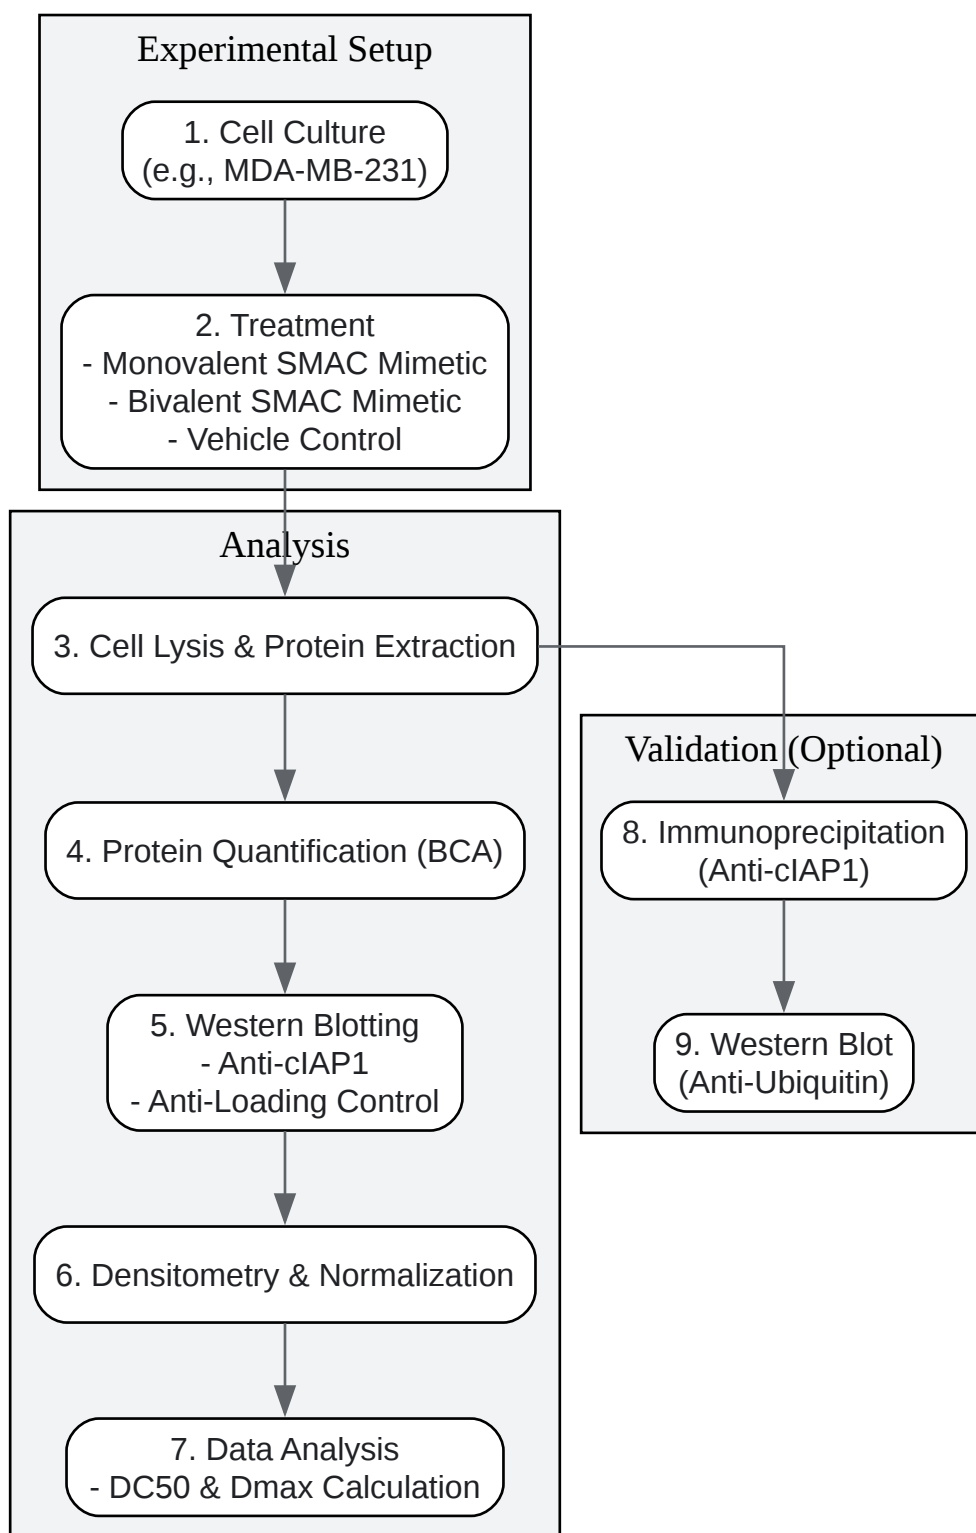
Experimental Setup

1. Cell Culture
(e.g., MDA-MB-231)

2. Treatment
- Monovalent SMAC Mimetic
- Bivalent SMAC Mimetic
- Vehicle Control

Analysis

3. Cell Lysis & Protein Extraction

4. Protein Quantification (BCA)

5. Western Blotting
- Anti-cIAP1
- Anti-Loading Control

6. Densitometry & Normalization

7. Data Analysis
- DC50 & Dmax Calculation

Validation (Optional)

8. Immunoprecipitation
(Anti-cIAP1)

9. Western Blot
(Anti-Ubiquitin)